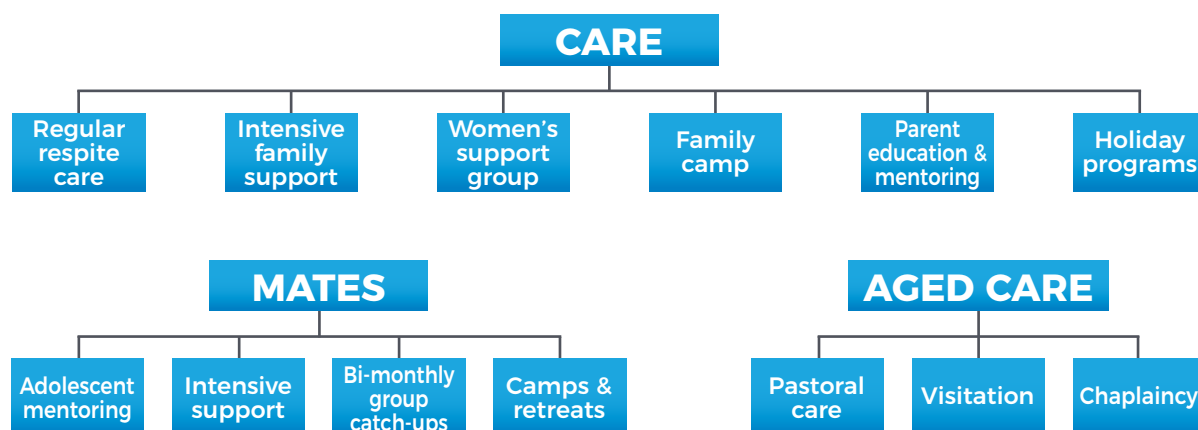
CARE

Regular respite care

Intensive family support

Women's support group

Family camp

Parent education & mentoring

Holiday programs

MATES

Adolescent mentoring

Intensive support

Bi-monthly group catch-ups

Camps & retreats

AGED CARE

Pastoral care

Visitation

Chaplaincy